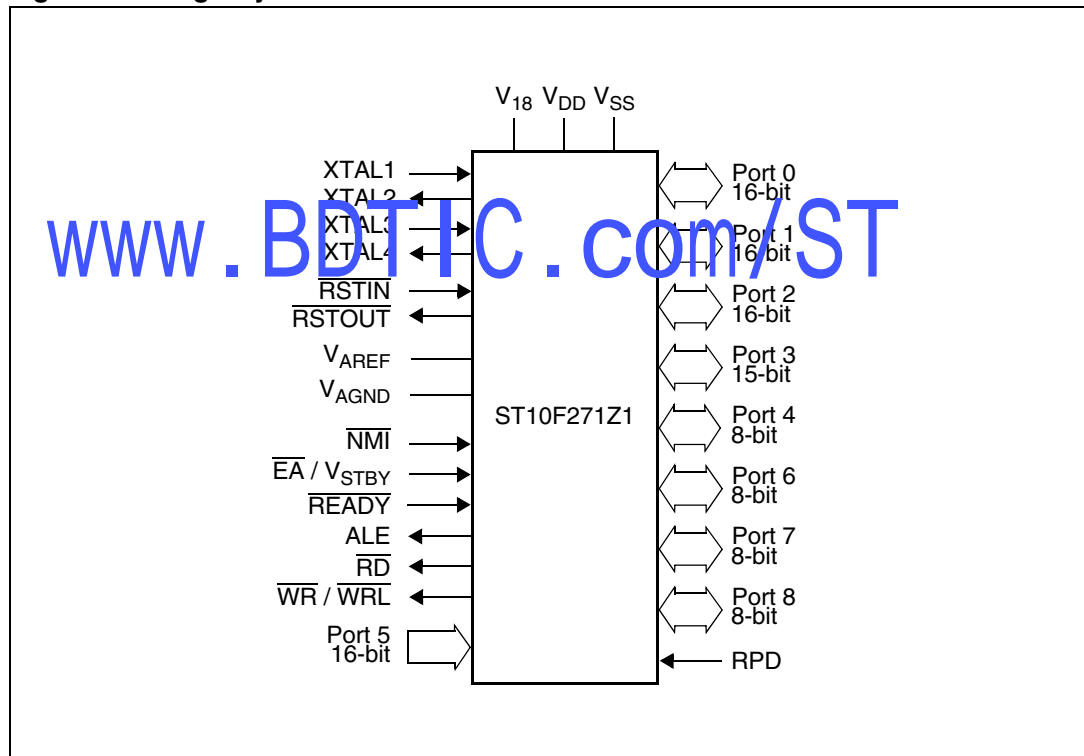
$V_{18}$ $V_{DD}$ $V_{SS}$

XTAL1
XTAL2
XTAL3
XTAL4
$\overline{RSTIN}$
$\overline{RSTOUT}$
$V_{AREF}$
$V_{AGND}$
$\overline{NMI}$
$\overline{EA}$ / $V_{STBY}$
$\overline{READY}$
ALE
$\overline{RD}$
$\overline{WR}$ / $\overline{WRL}$
Port 5 16-bit

ST10F271Z1

Port 0 16-bit
Port 1 16-bit
Port 2 16-bit
Port 3 15-bit
Port 4 8-bit
Port 6 8-bit
Port 7 8-bit
Port 8 8-bit
RPD

www.BDTIC.com/ST